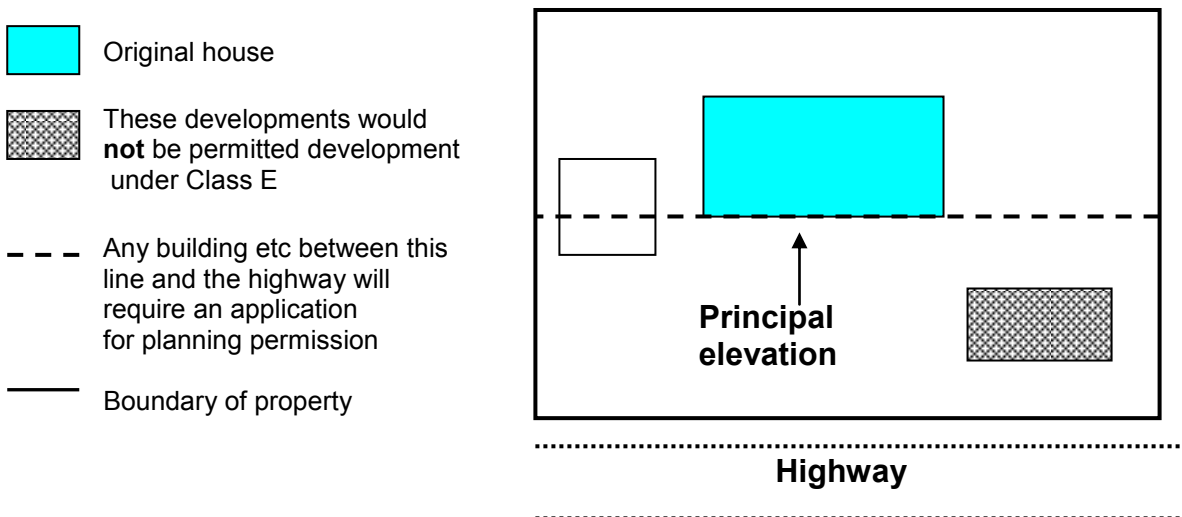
Original house

These developments would **not** be permitted development under Class E

Any building etc between this line and the highway will require an application for planning permission

Boundary of property

Principal elevation

Highway